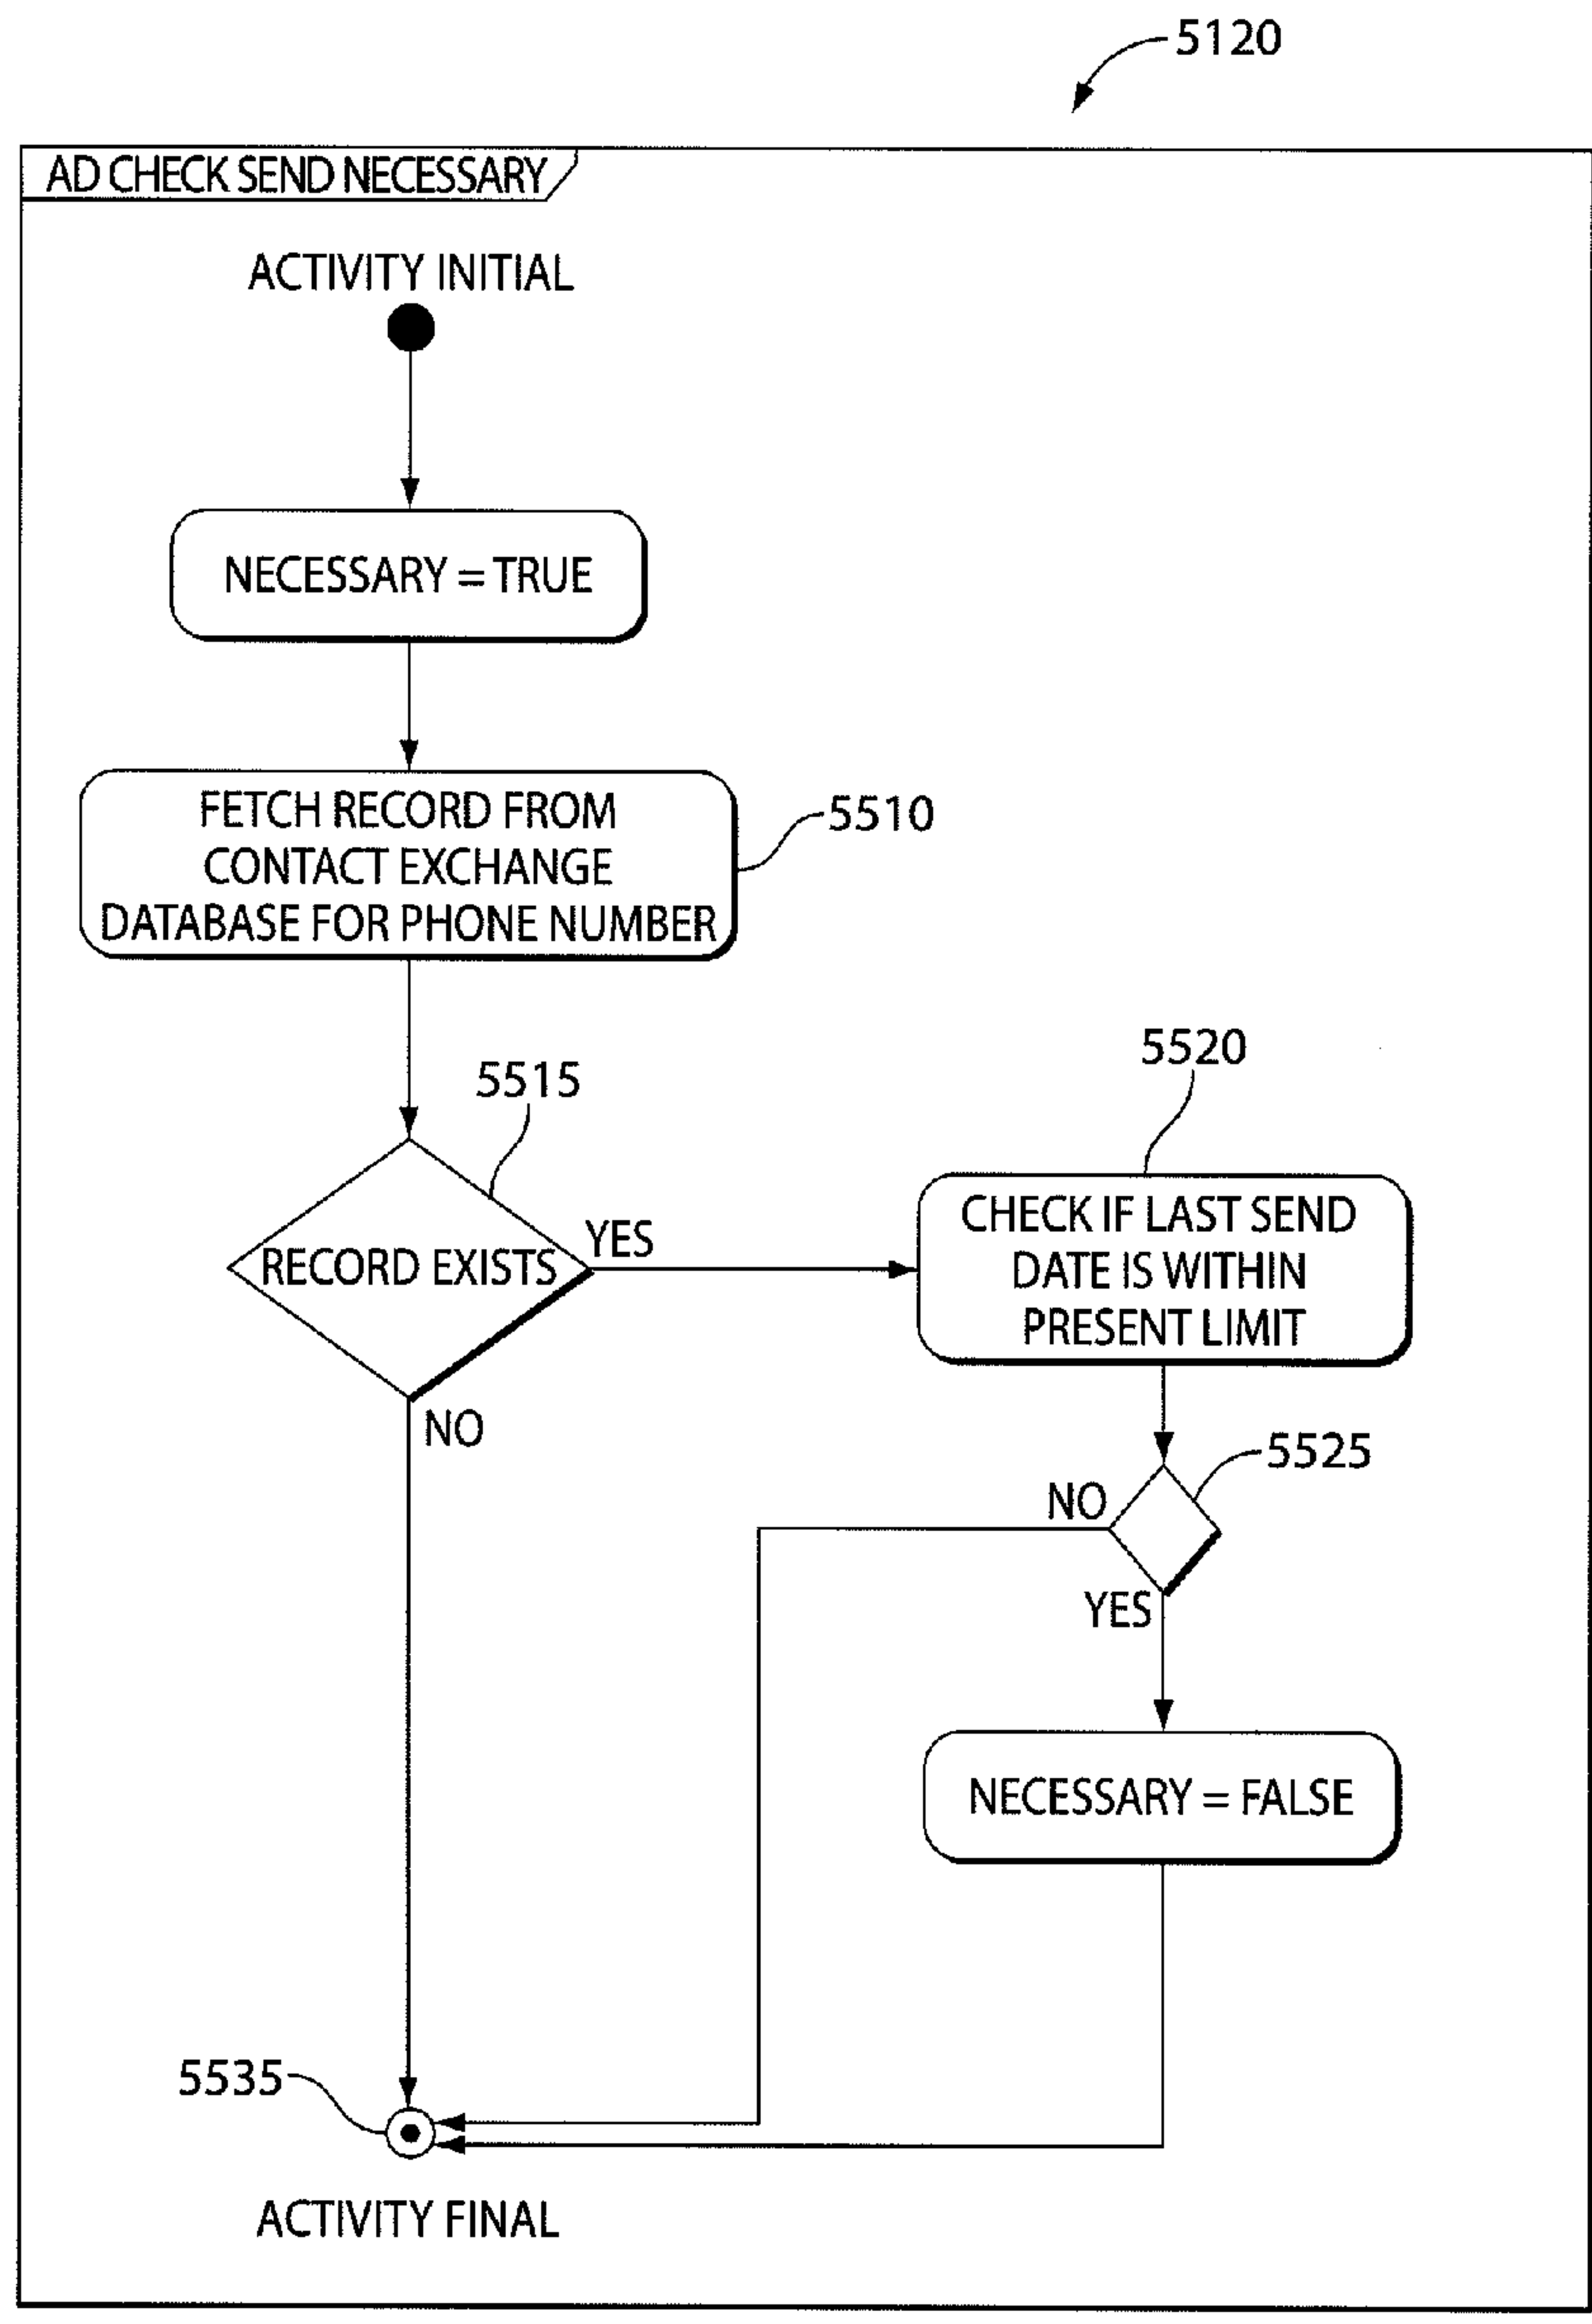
5120

AD CHECK SEND NECESSARY

ACTIVITY INITIAL

NECESSARY = TRUE

FETCH RECORD FROM CONTACT EXCHANGE DATABASE FOR PHONE NUMBER

5510

5515

RECORD EXISTS

YES

NO

5520

CHECK IF LAST SEND DATE IS WITHIN PRESENT LIMIT

5525

NO

YES

NECESSARY = FALSE

5535

ACTIVITY FINAL